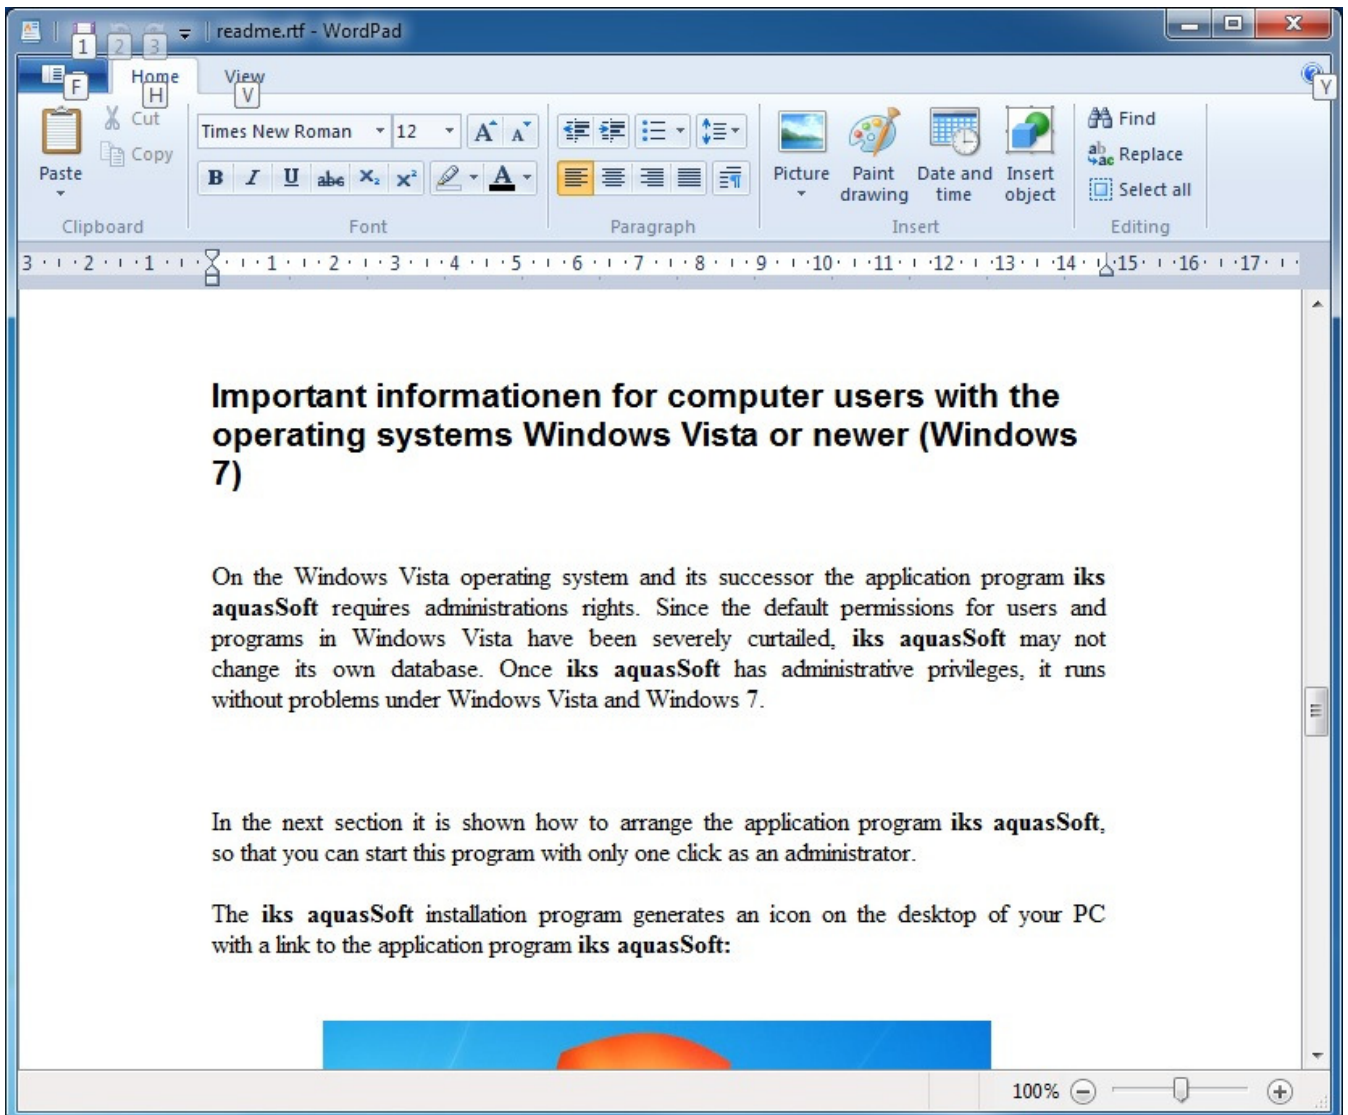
1 2 3 readme.rtf - WordPad

F Home H View V Y

Paste Cut Copy
Clipboard

Times New Roman 12
B I U abc $X_2$ $X^2$ A
Font

Paragraph

Picture Paint drawing Date and time Insert object
Insert

Find Replace Select all
Editing

3 · 2 · 1 · · 1 · 2 · 3 · 4 · 5 · 6 · 7 · 8 · 9 · 10 · 11 · 12 · 13 · 14 · 15 · 16 · 17

**Important informationen for computer users with the operating systems Windows Vista or newer (Windows 7)**

On the Windows Vista operating system and its successor the application program **iks aquasSoft** requires administrations rights. Since the default permissions for users and programs in Windows Vista have been severely curtailed, **iks aquasSoft** may not change its own database. Once **iks aquasSoft** has administrative privileges, it runs without problems under Windows Vista and Windows 7.

In the next section it is shown how to arrange the application program **iks aquasSoft**, so that you can start this program with only one click as an administrator.

The **iks aquasSoft** installation program generates an icon on the desktop of your PC with a link to the application program **iks aquasSoft:**

100%